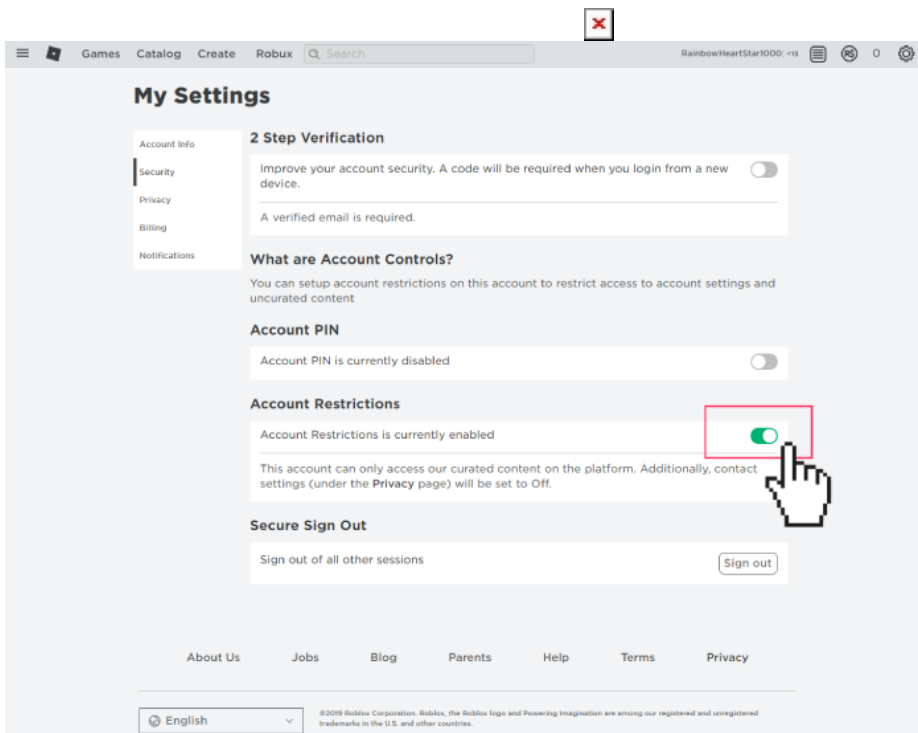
Games Catalog Create Robux Search

RainbowHeartStar1000: <13 0

My Settings

Account Info
Security
Privacy
Billing
Notifications

2 Step Verification

Improve your account security. A code will be required when you login from a new device.

A verified email is required.

What are Account Controls?

You can setup account restrictions on this account to restrict access to account settings and uncurated content

Account PIN

Account PIN is currently disabled

Account Restrictions

Account Restrictions is currently enabled

This account can only access our curated content on the platform. Additionally, contact settings (under the Privacy page) will be set to Off.

Secure Sign Out

Sign out of all other sessions

Sign out

About Us Jobs Blog Parents Help Terms Privacy

English

©2019 Roblox Corporation. Roblox, the Roblox logo and Powering Imagination are among our registered and unregistered trademarks in the U.S. and other countries.